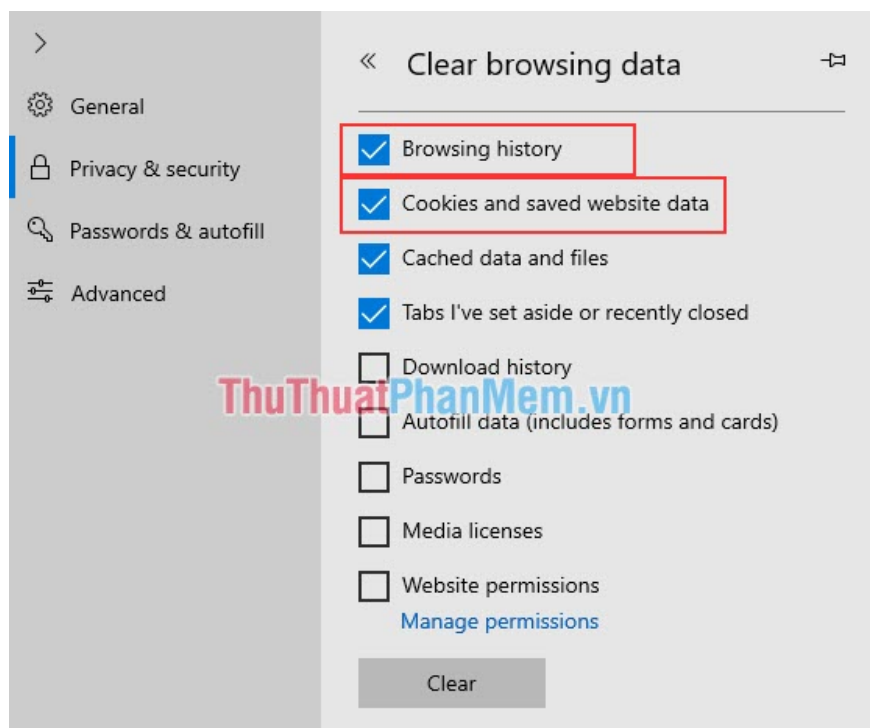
>

General

Privacy & security

Passwords & autofill

Advanced

« Clear browsing data

Browsing history

Cookies and saved website data

Cached data and files

Tabs I've set aside or recently closed

Download history

ThuThuatPhanMem.vn

Autofill data (includes forms and cards)

Passwords

Media licenses

Website permissions

Manage permissions

Clear